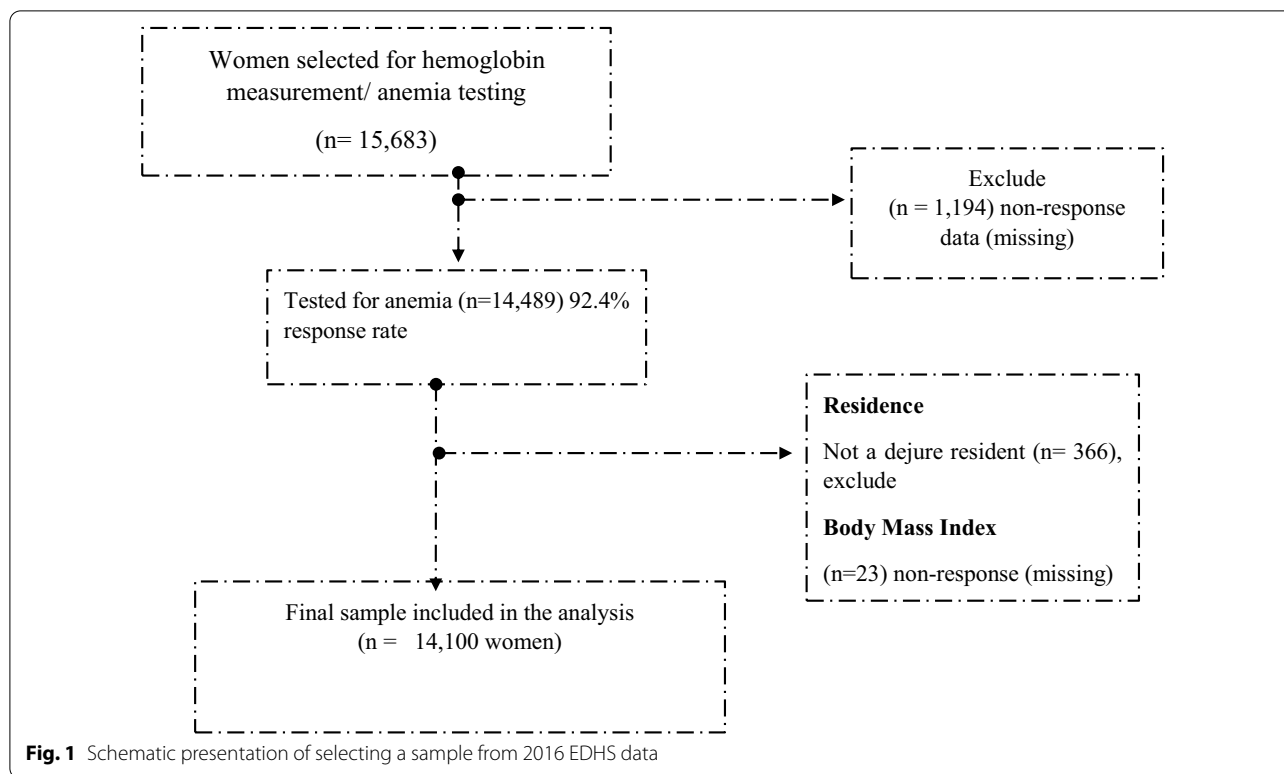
Women selected for hemoglobin measurement/ anemia testing

(n= 15,683)

Exclude
(n = 1,194) non-response data (missing)

Tested for anemia (n=14,489) 92.4% response rate

**Residence**

Not a dejure resident (n= 366), exclude

**Body Mass Index**

(n=23) non-response (missing)

Final sample included in the analysis
(n = 14,100 women)

**Fig. 1** Schematic presentation of selecting a sample from 2016 EDHS data